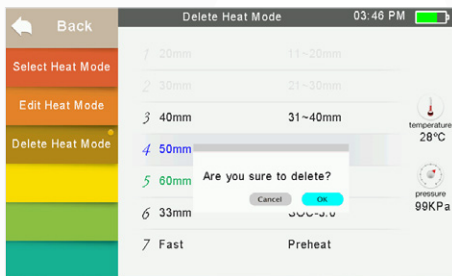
Back

Select Heat Mode

Edit Heat Mode

Delete Heat Mode

Delete Heat Mode 03:46 PM

1 20mm 11~20mm

2 30mm 21~30mm

3 40mm 31~40mm

4 50mm

5 60mm

6 33mm SOC-3.0

7 Fast Preheat

Are you sure to delete?

Cancel OK

temperature
28°C

pressure
99KPa